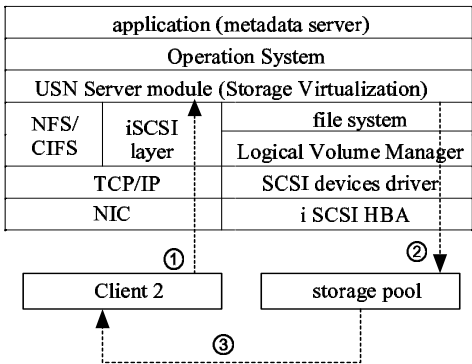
application (metadata server)

Operation System

USN Server module (Storage Virtualization)

NFS/ CIFS

iSCSI layer

file system

Logical Volume Manager

TCP/IP

SCSI devices driver

NIC

i SCSI HBA

①

②

Client 2

storage pool

③